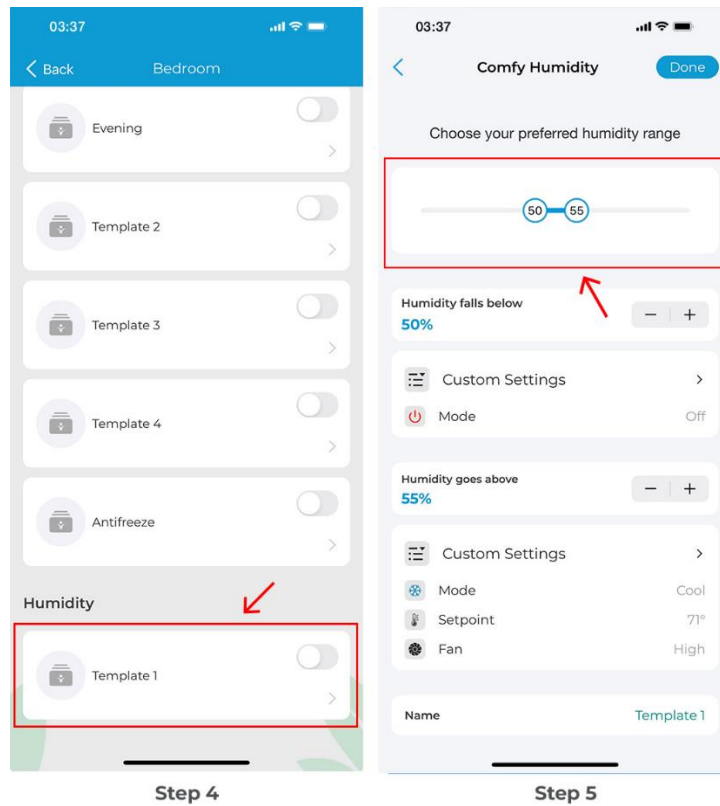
03:37

Back Bedroom

Evening

Template 2

Template 3

Template 4

Antifreeze

Humidity

Template 1

Step 4

03:37

Comfy Humidity Done

Choose your preferred humidity range

50 55

Humidity falls below
50%

− +

Custom Settings >

Mode Off

Humidity goes above
55%

− +

Custom Settings >

Mode Cool

Setpoint 71°

Fan High

Name Template 1

Step 5